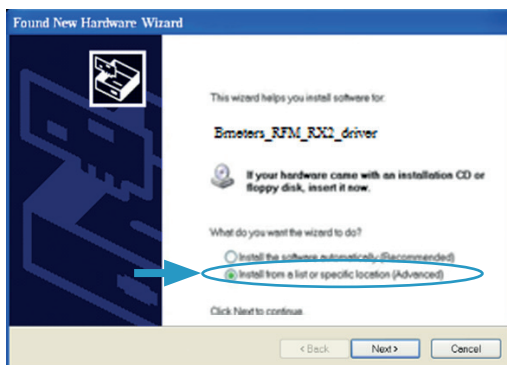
Found New Hardware Wizard

This wizard helps you install software for:

Bmeters_RFM_RX2_driver

If your hardware came with an installation CD or floppy disk, insert it now.

What do you want the wizard to do?

Install the software automatically (Recommended)

Install from a list or specific location (Advanced)

Click Next to continue.

< Back Next > Cancel